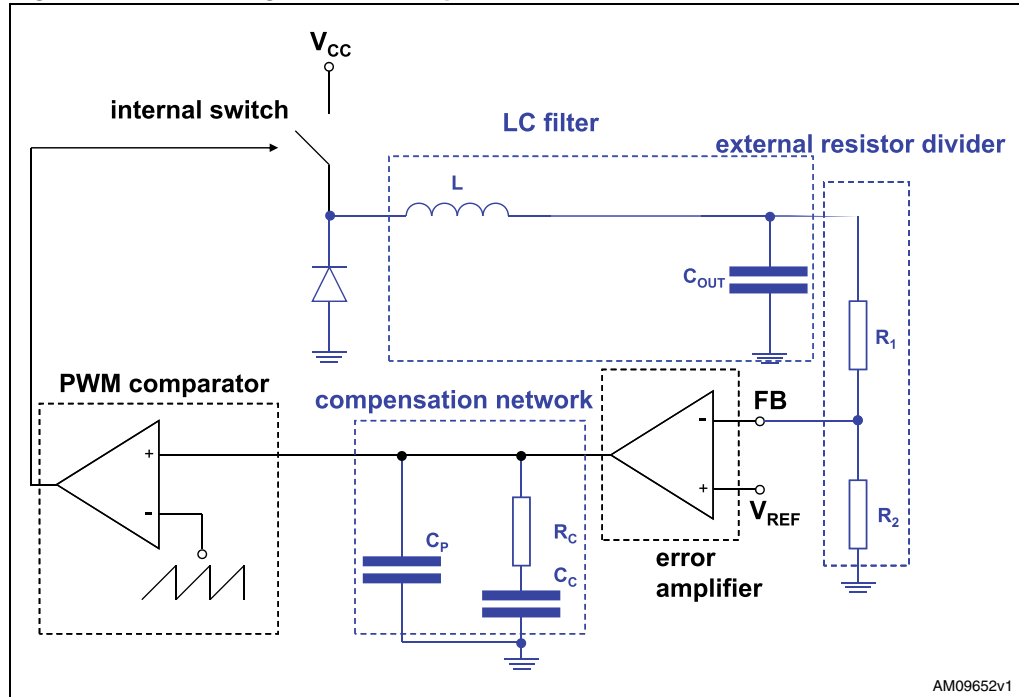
$V_{CC}$

internal switch

LC filter

external resistor divider

L

$C_{OUT}$

$R_1$

PWM comparator

compensation network

FB

+

-

-

+

$V_{REF}$

$R_2$

$C_P$

$R_C$

$C_C$

error amplifier

AM09652v1